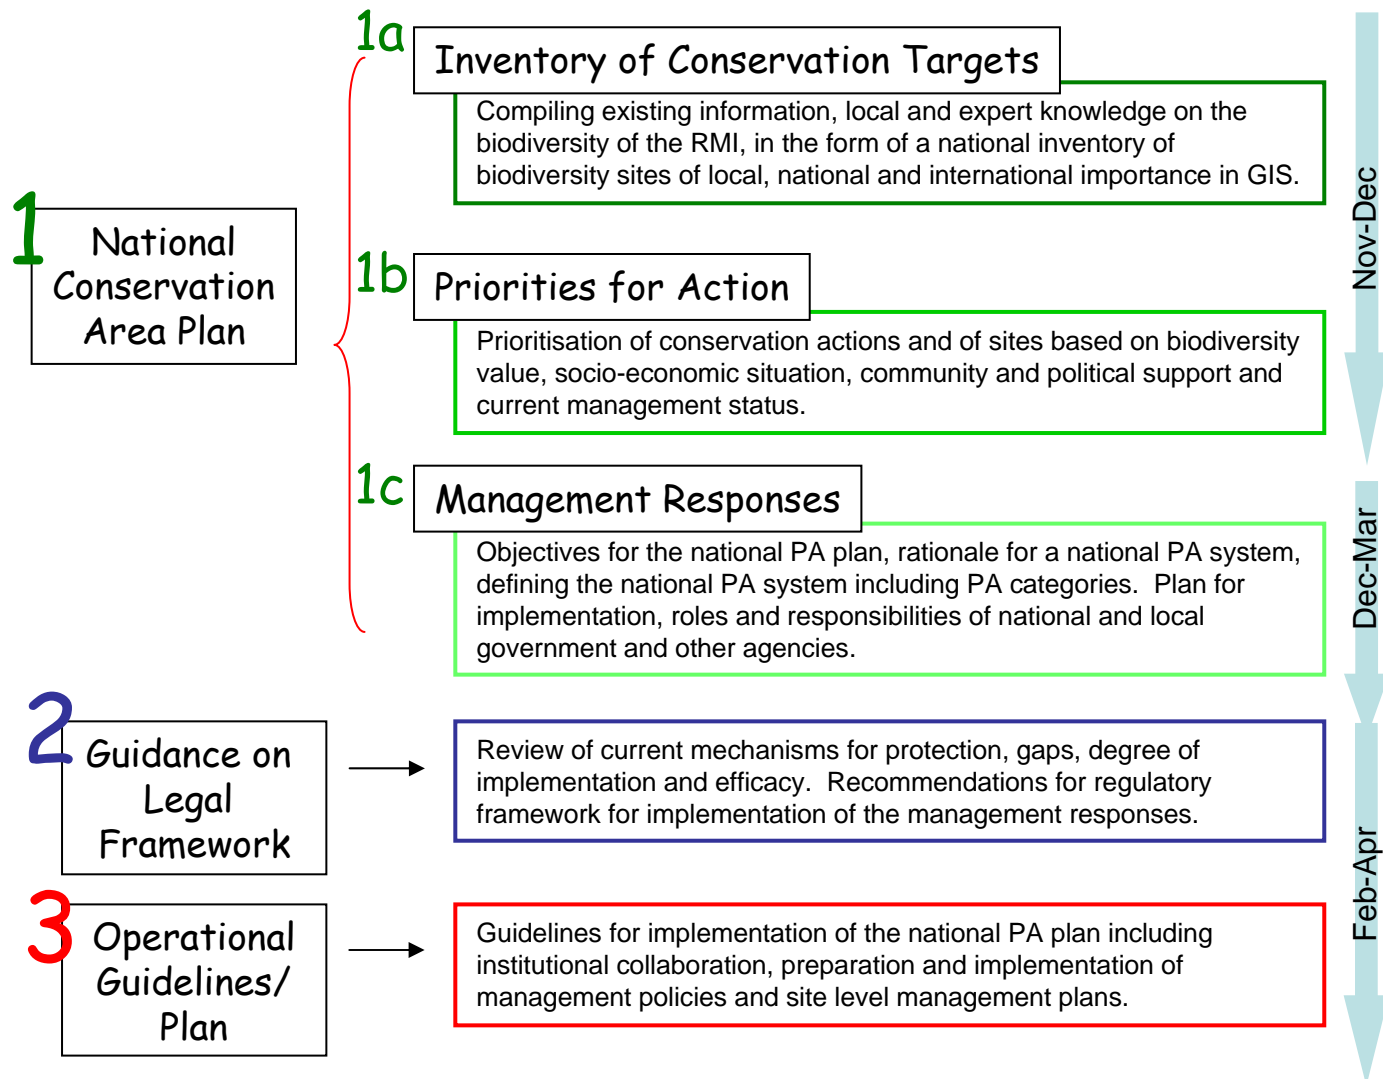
1

National Conservation Area Plan

1a

Inventory of Conservation Targets

Compiling existing information, local and expert knowledge on the biodiversity of the RMI, in the form of a national inventory of biodiversity sites of local, national and international importance in GIS.

1b

Priorities for Action

Prioritisation of conservation actions and of sites based on biodiversity value, socio-economic situation, community and political support and current management status.

1c

Management Responses

Objectives for the national PA plan, rationale for a national PA system, defining the national PA system including PA categories. Plan for implementation, roles and responsibilities of national and local government and other agencies.

Nov-Dec

Dec-Mar

2

Guidance on Legal Framework

Review of current mechanisms for protection, gaps, degree of implementation and efficacy. Recommendations for regulatory framework for implementation of the management responses.

3

Operational Guidelines/ Plan

Guidelines for implementation of the national PA plan including institutional collaboration, preparation and implementation of management policies and site level management plans.

Feb-Apr